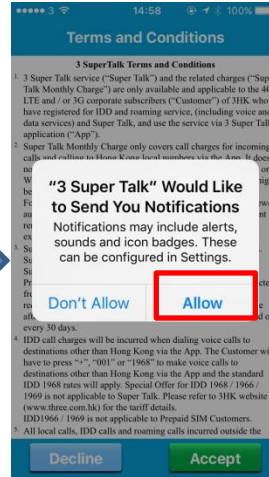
●●●●● 3 14:58 100%

Terms and Conditions

3 SuperTalk Terms and Conditions

1. 3 Super Talk service ("Super Talk") and the related charges ("Super Talk Monthly Charge") are only available and applicable to the 4G LTE and / or 3G corporate subscribers ("Customer") of 3HK who have registered for IDD and roaming service, (including voice and data services) and Super Talk, and use the service via 3 Super Talk application ("App").

2. Super Talk Monthly Charge only covers call charges for incoming calls and calling to Hong Kong local numbers via the App. It does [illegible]

"3 Super Talk" Would Like to Send You Notifications

Notifications may include alerts, sounds and icon badges. These can be configured in Settings.

Don't Allow

Allow

every 30 days.

4. IDD call charges will be incurred when dialing voice calls to destinations other than Hong Kong via the App. The Customer will have to press "+", "001" or "1968" to make voice calls to destinations other than Hong Kong via the App and the standard IDD 1968 rates will apply. Special Offer for IDD 1968 / 1966 / 1969 is not applicable to Super Talk. Please refer to 3HK website (www.three.com.hk) for the tariff details. IDD1966 / 1969 is not applicable to Prepaid SIM Customers.

5. All local calls, IDD calls and roaming calls incurred outside the

Decline

Accept